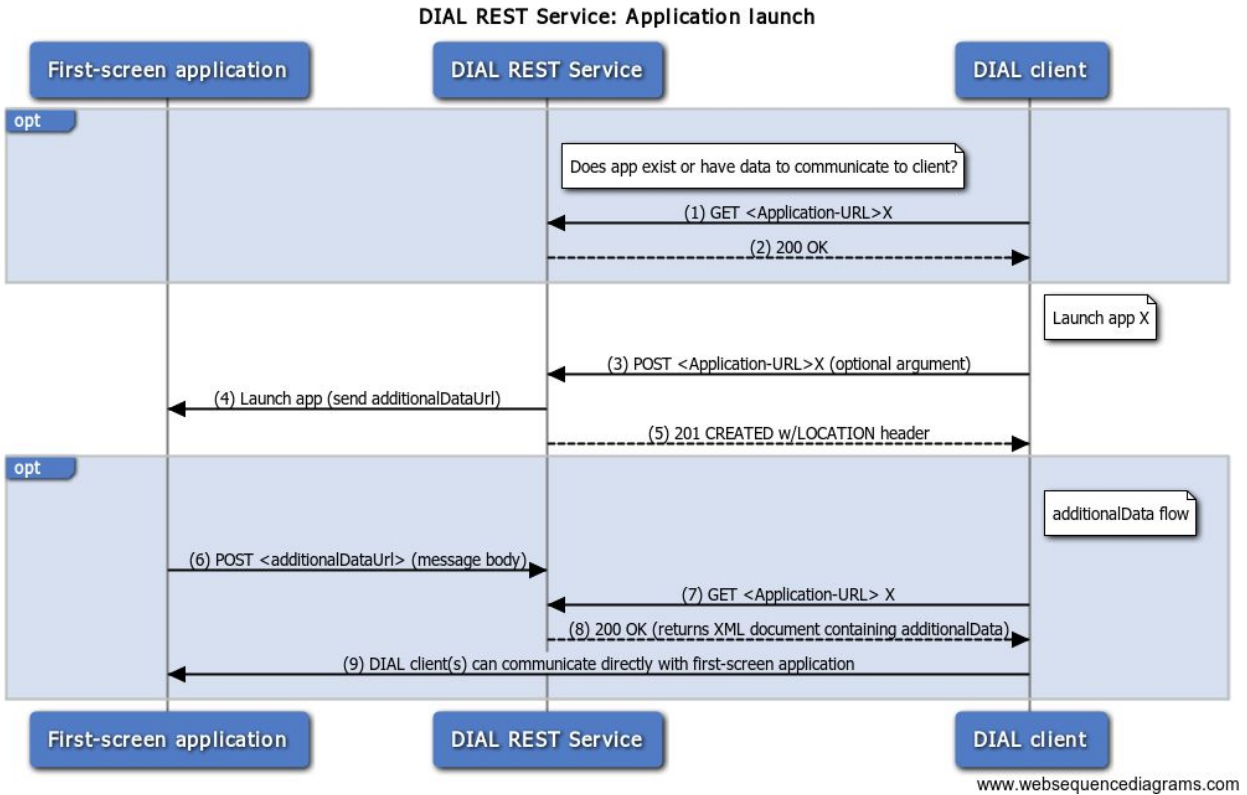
DIAL REST Service: Application launch

First-screen application

DIAL REST Service

DIAL client

opt

Does app exist or have data to communicate to client?

(1) GET <Application-URL>X

(2) 200 OK

Launch app X

(3) POST <Application-URL>X (optional argument)

(4) Launch app (send additionalDataUrl)

(5) 201 CREATED w/LOCATION header

opt

additionalData flow

(6) POST <additionalDataUrl> (message body)

(7) GET <Application-URL> X

(8) 200 OK (returns XML document containing additionalData)

(9) DIAL client(s) can communicate directly with first-screen application

First-screen application

DIAL REST Service

DIAL client

www.websequencediagrams.com